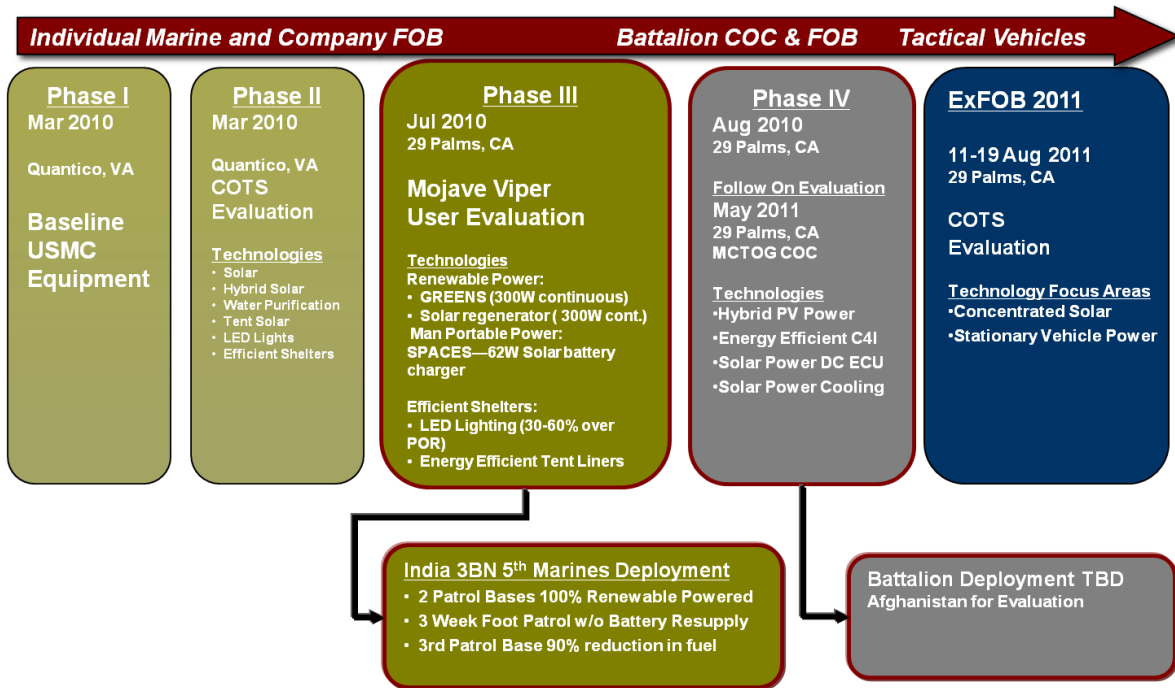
Individual Marine and Company FOB Battalion COC & FOB Tactical Vehicles

Phase I
Mar 2010

Quantico, VA

Baseline USMC Equipment

Phase II
Mar 2010

Quantico, VA
COTS Evaluation

Technologies
• Solar
• Hybrid Solar
• Water Purification
• Tent Solar
• LED Lights
• Efficient Shelters

Phase III
Jul 2010
29 Palms, CA

Mojave Viper User Evaluation

Technologies
Renewable Power:
• GREENS (300W continuous)
• Solar regenerator ( 300W cont.)
Man Portable Power:
SPACES—62W Solar battery charger

Efficient Shelters:
• LED Lighting (30-60% over POR)
• Energy Efficient Tent Liners

Phase IV
Aug 2010
29 Palms, CA

Follow On Evaluation
May 2011
29 Palms, CA
MCTOG COC

Technologies
•Hybrid PV Power
•Energy Efficient C4I
•Solar Power DC ECU
•Solar Power Cooling

ExFOB 2011

11-19 Aug 2011
29 Palms, CA

COTS Evaluation

Technology Focus Areas
•Concentrated Solar
•Stationary Vehicle Power

India 3BN 5$^{th}$ Marines Deployment
• 2 Patrol Bases 100% Renewable Powered
• 3 Week Foot Patrol w/o Battery Resupply
• 3rd Patrol Base 90% reduction in fuel

Battalion Deployment TBD
Afghanistan for Evaluation